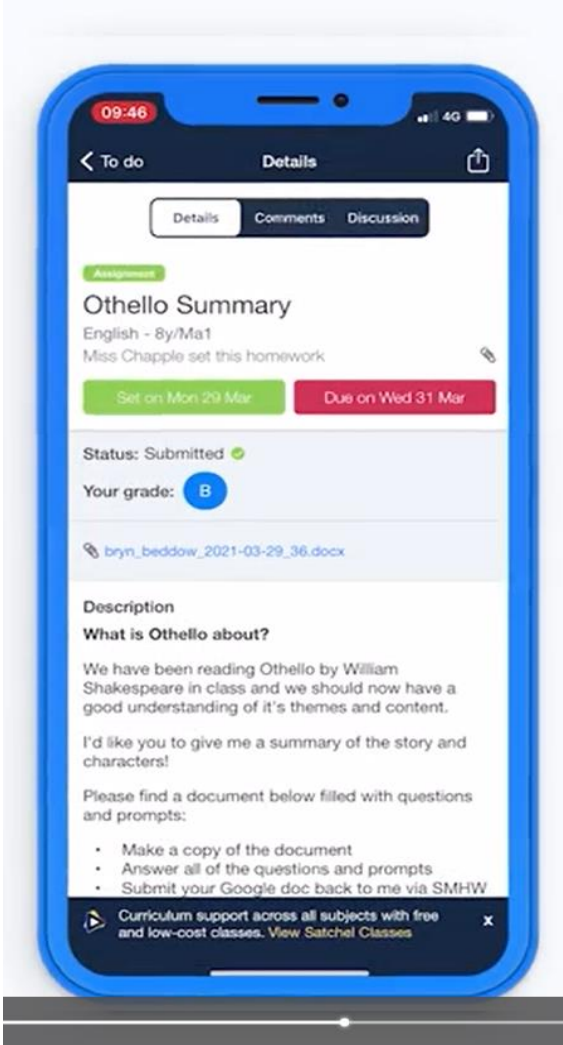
09:46

4G

< To do

Details

Details

Comments

Discussion

Assignment

Othello Summary

English - 8y/Ma1

Miss Chapple set this homework

Set on Mon 29 Mar

Due on Wed 31 Mar

Status: Submitted

Your grade: B

bryn_beddow_2021-03-29_36.docx

Description

**What is Othello about?**

We have been reading Othello by William Shakespeare in class and we should now have a good understanding of it's themes and content.

I'd like you to give me a summary of the story and characters!

Please find a document below filled with questions and prompts:

- Make a copy of the document
- Answer all of the questions and prompts
- Submit your Google doc back to me via SMHW

Curriculum support across all subjects with free and low-cost classes. View Satchel Classes

x